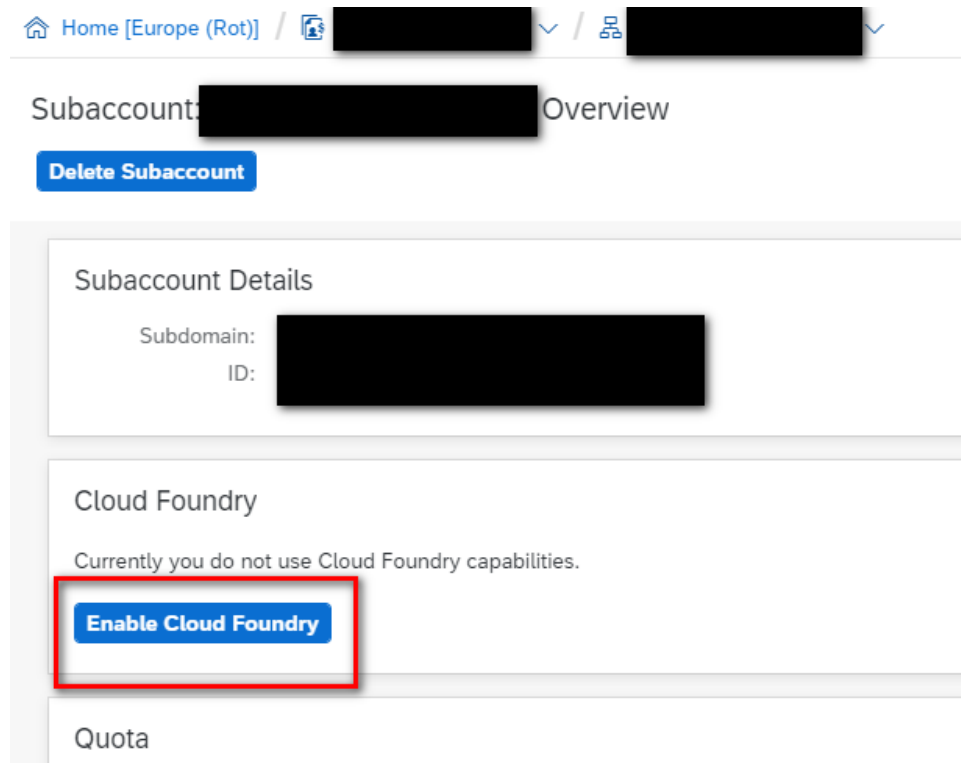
Home [Europe (Rot)] / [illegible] / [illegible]

Subaccount: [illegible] Overview

Delete Subaccount

Subaccount Details

Subdomain: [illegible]
ID: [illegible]

Cloud Foundry

Currently you do not use Cloud Foundry capabilities.

Enable Cloud Foundry

Quota